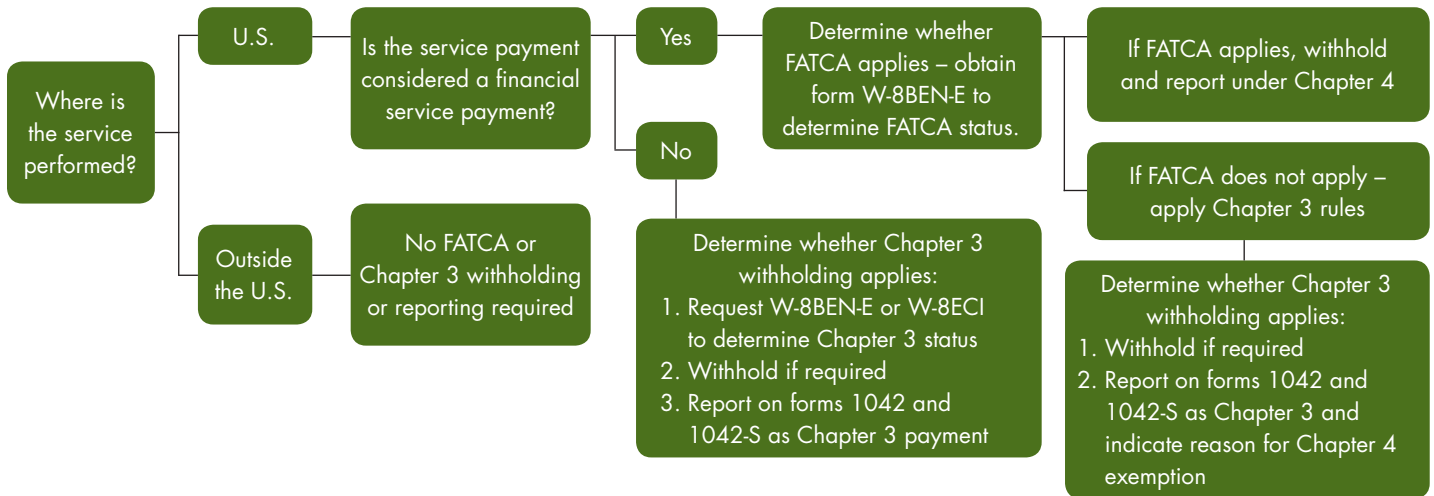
Where is the service performed?

U.S.

Is the service payment considered a financial service payment?

Yes

Determine whether FATCA applies – obtain form W-8BEN-E to determine FATCA status.

If FATCA applies, withhold and report under Chapter 4

If FATCA does not apply – apply Chapter 3 rules

Determine whether Chapter 3 withholding applies:
1. Withhold if required
2. Report on forms 1042 and 1042-S as Chapter 3 and indicate reason for Chapter 4 exemption

No

Determine whether Chapter 3 withholding applies:
1. Request W-8BEN-E or W-8ECI to determine Chapter 3 status
2. Withhold if required
3. Report on forms 1042 and 1042-S as Chapter 3 payment

Outside the U.S.

No FATCA or Chapter 3 withholding or reporting required